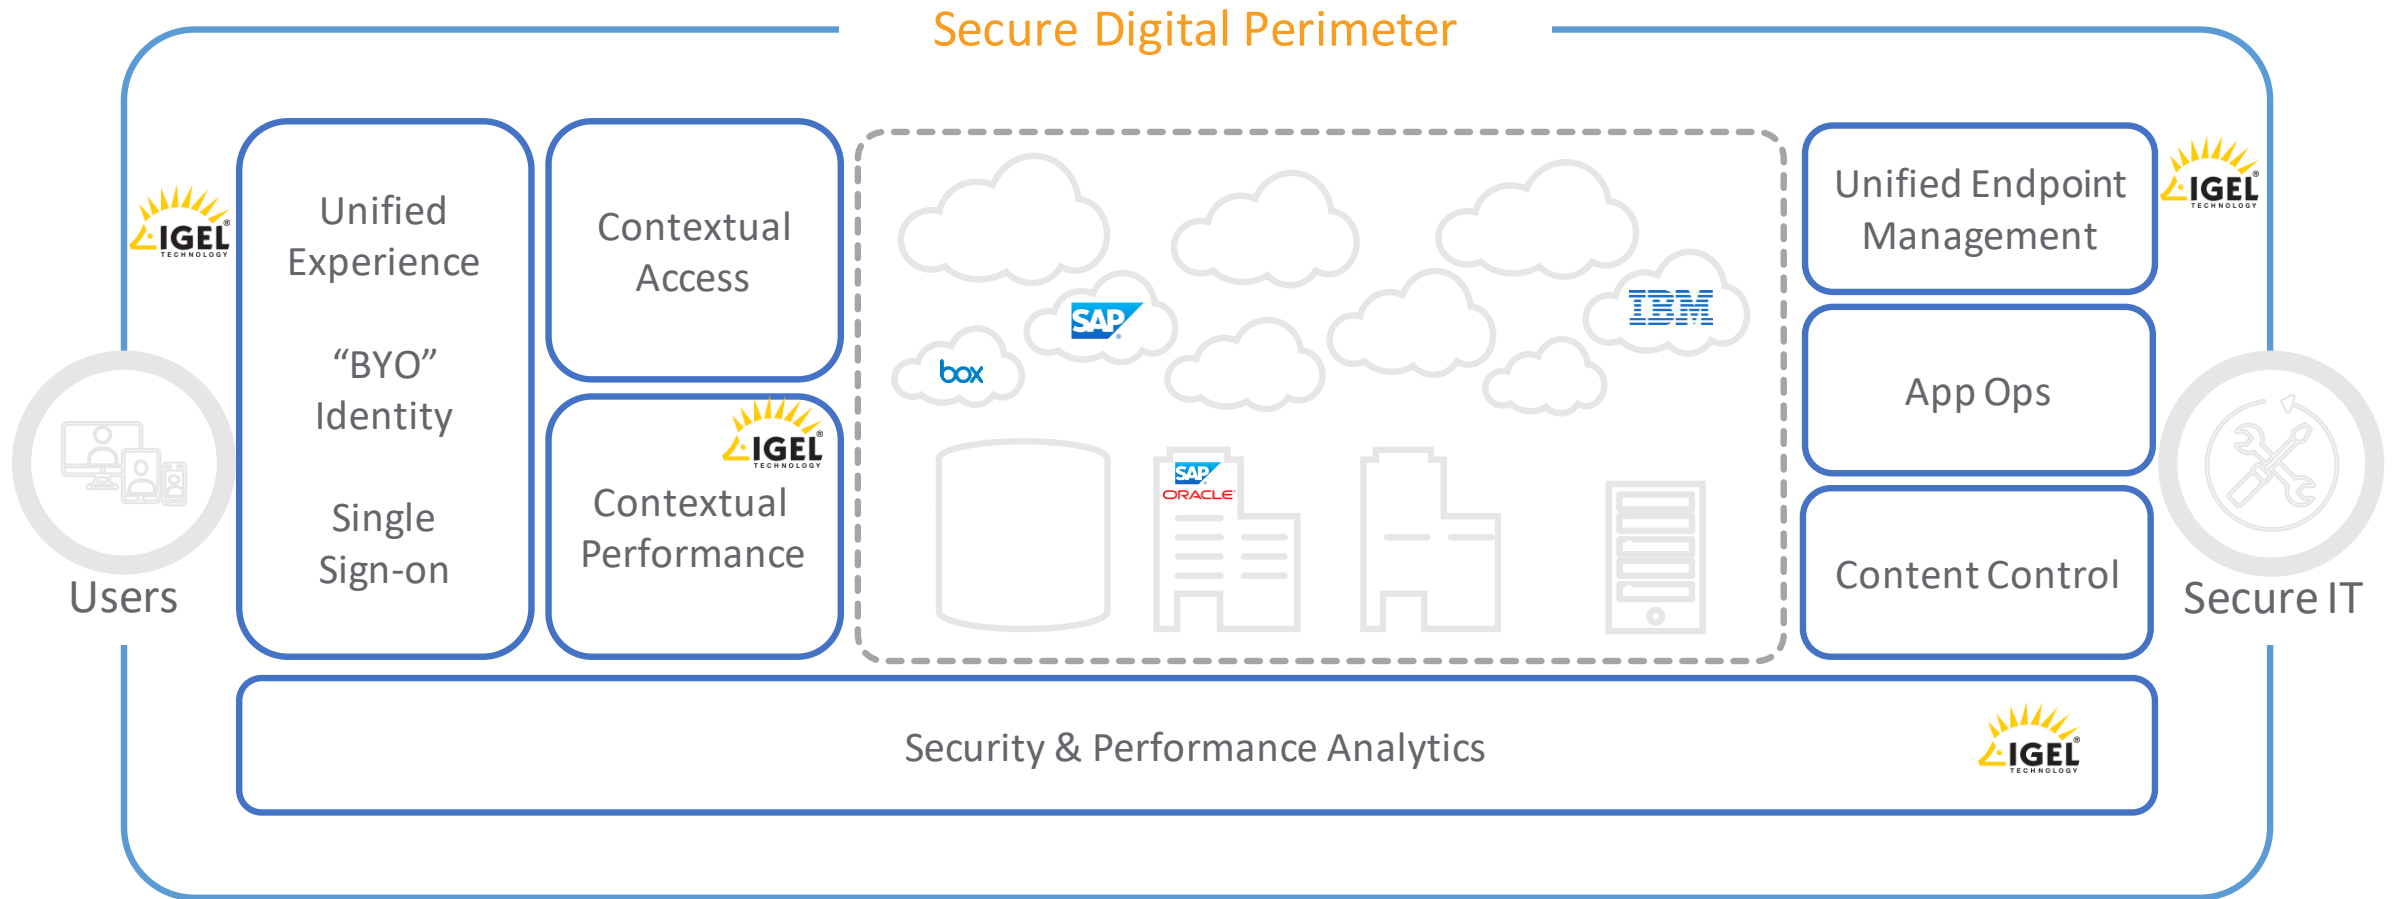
Secure Digital Perimeter

IGEL TECHNOLOGY

Unified Experience

“BYO” Identity

Single Sign-on

Users

Contextual Access

IGEL TECHNOLOGY

Contextual Performance

box

SAP

IBM

SAP

ORACLE

Unified Endpoint Management

IGEL TECHNOLOGY

App Ops

Content Control

Secure IT

Security & Performance Analytics

IGEL TECHNOLOGY